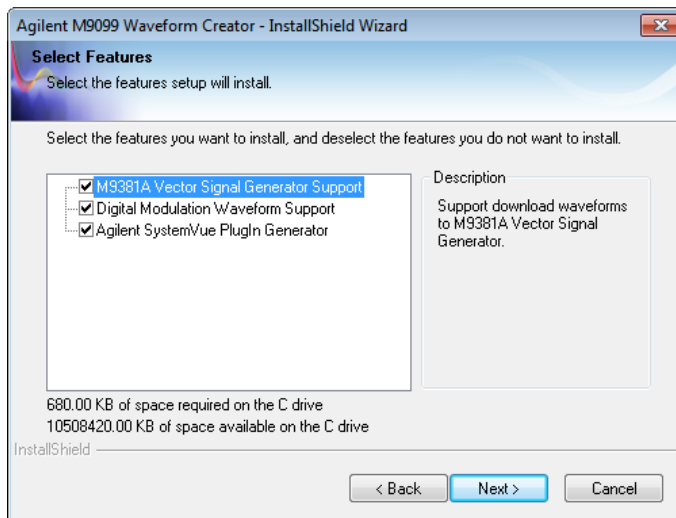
Agilent M9099 Waveform Creator - InstallShield Wizard

Select Features
Select the features setup will install.

Select the features you want to install, and deselect the features you do not want to install.

M9381A Vector Signal Generator Support
Digital Modulation Waveform Support
Agilent SystemVue PlugIn Generator

Description
Support download waveforms to M9381A Vector Signal Generator.

680.00 KB of space required on the C drive
10508420.00 KB of space available on the C drive

InstallShield

< Back
Next >
Cancel